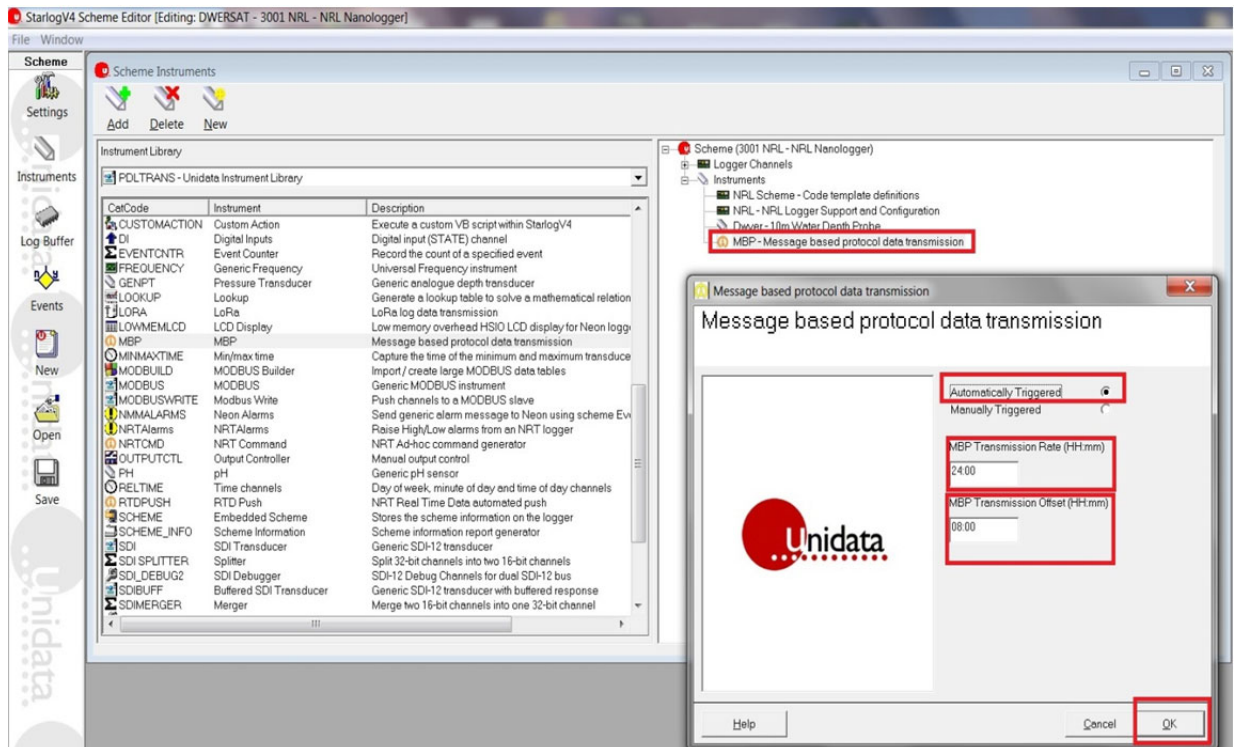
StarlogV4 Scheme Editor [Editing: DWERSAT - 3001 NRL - NRL Nanologger]

File Window

Scheme

Settings

Instruments

Log Buffer

Events

New

Open

Save

Scheme Instruments

Add Delete New

Instrument Library

PDLTRANS - Unidata Instrument Library

| CatCode | Instrument | Description |
|---|---|---|
| CUSTOMACTION | Custom Action | Execute a custom VB script within StarlogV4 |
| DI | Digital Inputs | Digital input (STATE) channel |
| EVENTCNTR | Event Counter | Record the count of a specified event |
| FREQUENCY | Generic Frequency | Universal Frequency instrument |
| GENPT | Pressure Transducer | Generic analogue depth transducer |
| LOOKUP | Lookup | Generate a lookup table to solve a mathematical relation |
| LORA | LoRa | LoRa log data transmission |
| LOWMEMLCD | LCD Display | Low memory overhead HSIO LCD display for Neon logg |
| MBP | MBP | Message based protocol data transmission |
| MINMAXTIME | Min/max time | Capture the time of the minimum and maximum transduce |
| MODBUILD | MODBUS Builder | Import / create large MODBUS data tables |
| MODBUS | MODBUS | Generic MODBUS instrument |
| MODBUSWRITE | Modbus Write | Push channels to a MODBUS slave |
| NMMALARMS | Neon Alarms | Send generic alarm message to Neon using scheme Ev |
| NRTAlarms | NRTAlarms | Raise High/Low alarms from an NRT logger |
| NRTCMD | NRT Command | NRT Ad-hoc command generator |
| OUTPUTCTL | Output Controller | Manual output control |
| PH | pH | Generic pH sensor |
| RELTIME | Time channels | Day of week, minute of day and time of day channels |
| RTDPUSH | RTD Push | NRT Real Time Data automated push |
| SCHEME | Embedded Scheme | Stores the scheme information on the logger |
| SCHEME_INFO | Scheme Information | Scheme information report generator |
| SDI | SDI Transducer | Generic SDI-12 transducer |
| SDI SPLITTER | Splitter | Split 32-bit channels into two 16-bit channels |
| SDI_DEBUG2 | SDI Debugger | SDI-12 Debug Channels for dual SDI-12 bus |
| SDIBUFF | Buffered SDI Transducer | Generic SDI-12 transducer with buffered response |
| SDIMERGER | Merger | Merge two 16-bit channels into one 32-bit channel |

Scheme (3001 NRL - NRL Nanologger)
Logger Channels
Instruments
NRL Scheme - Code template definitions
NRL - NRL Logger Support and Configuration
Dwyer - 10m Water Depth Probe
MBP - Message based protocol data transmission

Message based protocol data transmission

Message based protocol data transmission

Unidata

Automatically Triggered
Manually Triggered

MBP Transmission Rate (HH:mm)
24:00

MBP Transmission Offset (HH:mm)
08:00

Help

Cancel

OK